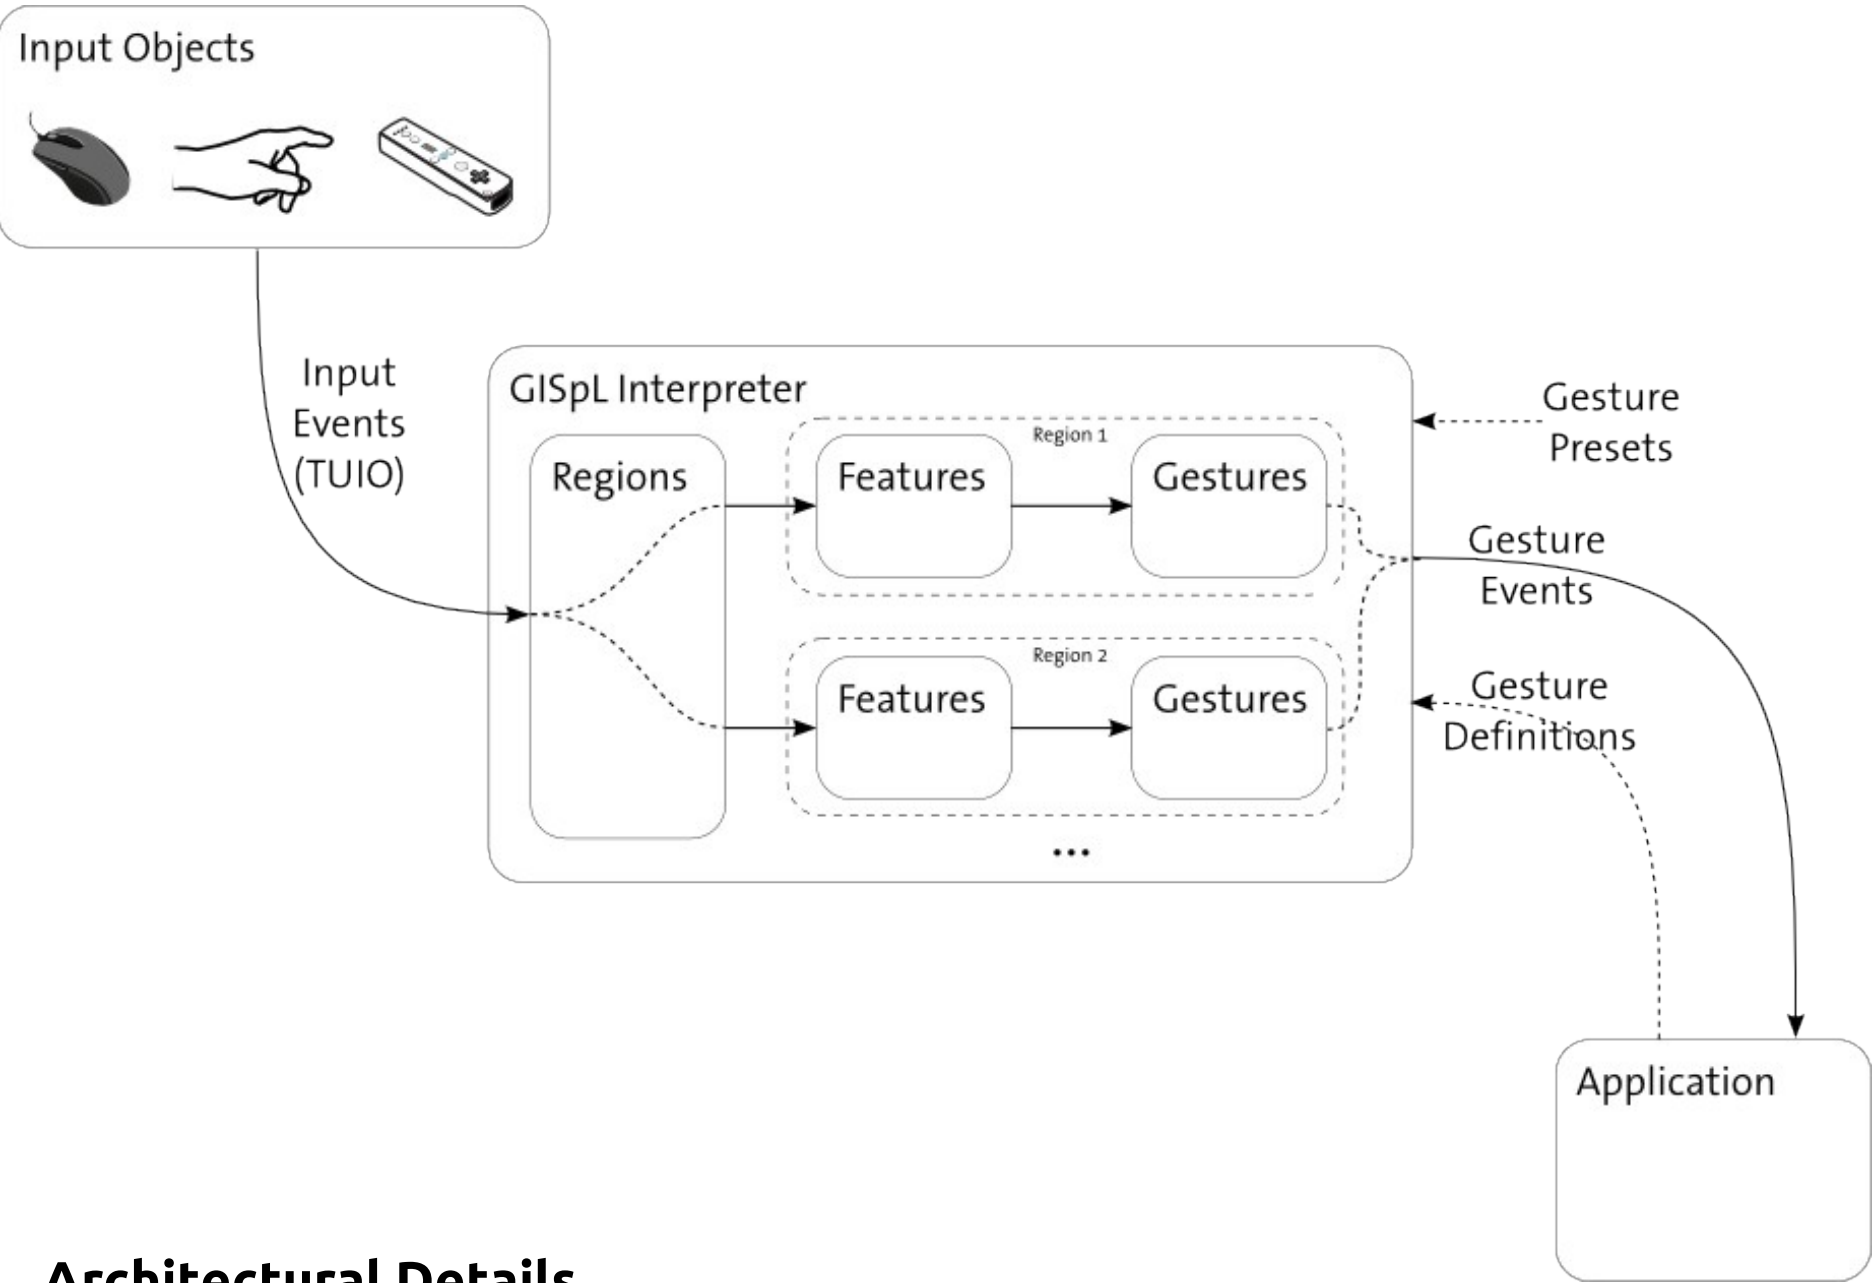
Input Objects

Input Events (TUIO)

GISpL Interpreter

Regions

Region 1

Features

Gestures

Region 2

Features

Gestures

...

Gesture Presets

Gesture Events

Gesture Definitions

Application

Architectural Details